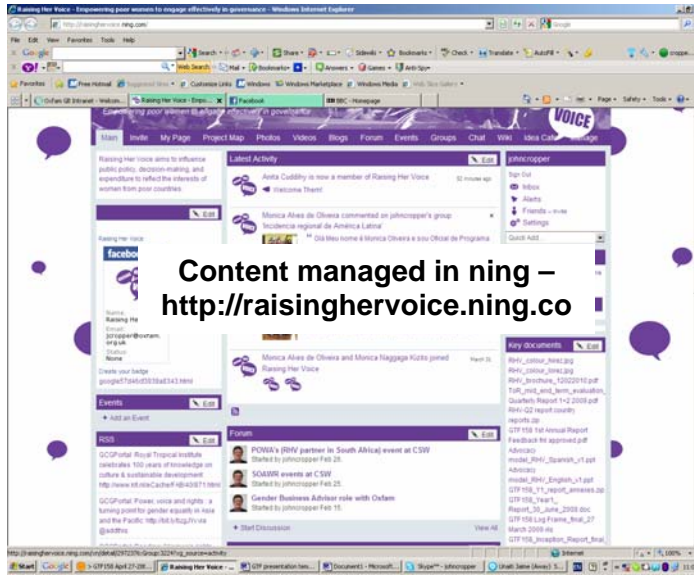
Raising Her Voice - Empowering poor women to engage effectively in governance - Windows Internet Explorer

http://raisinghervoice.ning.com/

File Edit View Favorites Tools Help

Google

Favorites Free Hotmail Customize Links Windows Windows Marketplace Windows Media

Oxfam GB Intranet - Welcom... Raising Her Voice - Empo... Facebook BBC - Homepage

Empowering poor women to engage effectively in governance

VOICE

Main Invite My Page Project Map Photos Videos Blogs Forum Events Groups Chat Wiki Idea Cafe Manage

Raising Her Voice aims to influence public policy, decision-making, and expenditure to reflect the interests of women from poor countries.

Latest Activity Edit

Aneta Cuddiby is now a member of Raising Her Voice 32 minutes ago
Welcome Them!

Monica Alves de Oliveira commented on johncropper's group 'Incidencia regional de América Latina'
Olá Meu nome é Monica Oliveira e sou Oficial de Programa

johncropper
Sign Out
Inbox
Alerts
Friends - Invite
Settings
Quick Add

Edit

Raising Her Voice

facebo

Name: Raising H
Email: jcropper@oxfam.org.uk
Status: None

Create your badge
google5f3f9d3538a8343.html

Content managed in ning – http://raisinghervoice.ning.co

Monica Alves de Oliveira and Monica Naggaga Kizito joined Raising Her Voice March 31

Key documents Edit
RHV_colour_hirez.jpg
RHV_colour_lorez.jpg
RHV_brochure_12022010.pdf
ToR_mid_and_term_evaluation
Quarterly Report 1+2 2009.pdf
RHV-Q2 report country reports.zip
GTF158 1st Annual Report Feedback for approved.pdf
Advocacy model_RHV_Spanish_v1.ppt
Advocacy model_RHV_English_v1.ppt
GTF158_Y1_report_annexes.zip
GTF158_Year1_Report_30_June_2009.doc
GTF158 Log Frame_final_27 March 2009.xls
GTF158_Inception_Report_final

Events Edit
+ Add an Event

RSS Edit
GCGPortal: Royal Tropical Institute celebrates 100 years of knowledge on culture & sustainable development http://www.kit.nl/eCache/f-t6/43/671.html
GCGPortal: Power, voice and rights : a turning point for gender equality in Asia and the Pacific http://bit.ly/bzjJYv via @addthis

Forum
POWA's (RHV partner in South Africa) event at CSW
Started by johncropper Feb 26.
SOAWR events at CSW
Started by johncropper Feb 26.
Gender Business Advisor role with Oxfam
Started by johncropper Feb 15.
+ Start Discussion View All

http://raisinghervoice.ning.com/xn/detail/2972376:Group:3224?xg_source=activity

Internet 100%

Start Google GTF158 April 27-28... Raising Her Voice - ... GTF presentation two... Document1 - Microsoft... Skype™ - johncropper Unati Jaime (Away) S...